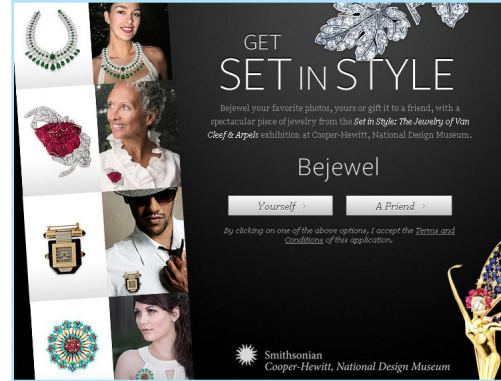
GET
SET IN STYLE

Bejewel your favorite photos, yours or gift it to a friend, with a spectacular piece of jewelry from the Set in Style: The Jewelry of Van Cleef & Arpels exhibition at Cooper-Hewitt, National Design Museum.

Bejewel

Yourself ›

A Friend ›

By clicking on one of the above options, I accept the Terms and Conditions of this application.

Smithsonian
Cooper-Hewitt, National Design Museum